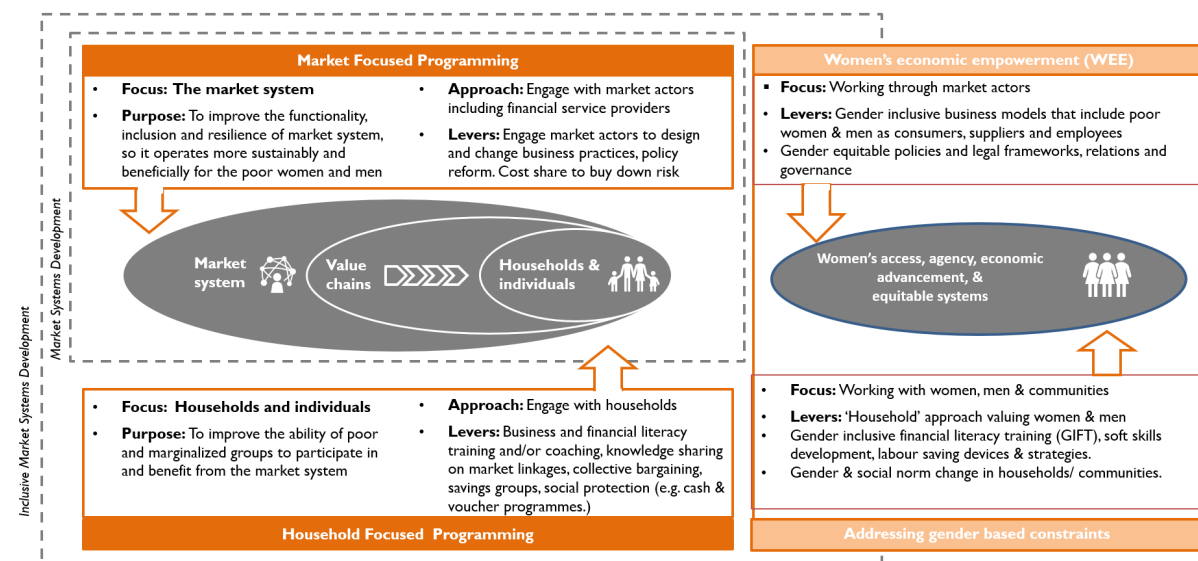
Market Focused Programming

- **Focus: The market system**
- **Purpose:** To improve the functionality, inclusion and resilience of market system, so it operates more sustainably and beneficially for the poor women and men

- **Approach:** Engage with market actors including financial service providers
- **Levers:** Engage market actors to design and change business practices, policy reform. Cost share to buy down risk

Market system

Value chains

Households & individuals

Market Systems Development

Inclusive Market Systems Development

- **Focus: Households and individuals**
- **Purpose:** To improve the ability of poor and marginalized groups to participate in and benefit from the market system

- **Approach:** Engage with households
- **Levers:** Business and financial literacy training and/or coaching, knowledge sharing on market linkages, collective bargaining, savings groups, social protection (e.g. cash & voucher programmes.)

Household Focused Programming

Women's economic empowerment (WEE)

- **Focus:** Working through market actors
- **Levers:** Gender inclusive business models that include poor women & men as consumers, suppliers and employees
- Gender equitable policies and legal frameworks, relations and governance

Women's access, agency, economic advancement, & equitable systems

- **Focus:** Working with women, men & communities
- **Levers:** 'Household' approach valuing women & men
- Gender inclusive financial literacy training (GIFT), soft skills development, labour saving devices & strategies.
- Gender & social norm change in households/ communities.

Addressing gender based constraints